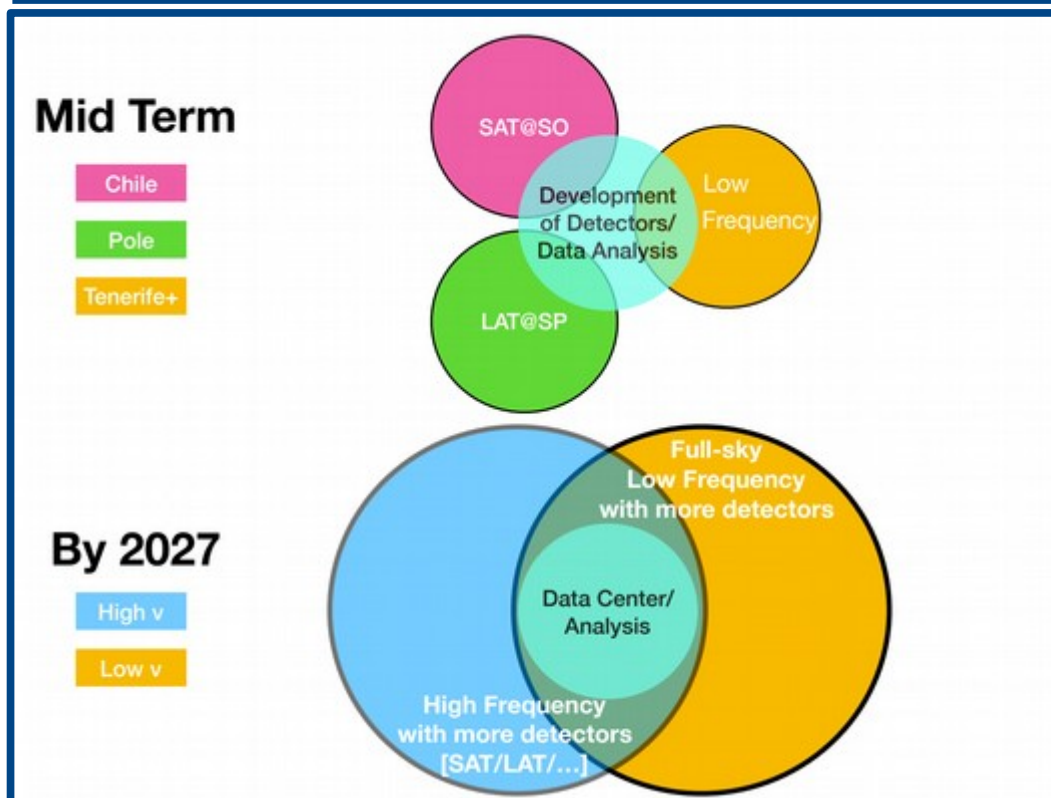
Mid Term

Chile

Pole

Tenerife+

SAT@SO

Development of Detectors/ Data Analysis

Low Frequency

LAT@SP

By 2027

High ν

Low ν

Full-sky Low Frequency with more detectors

Data Center/ Analysis

High Frequency with more detectors [SAT/LAT/…]